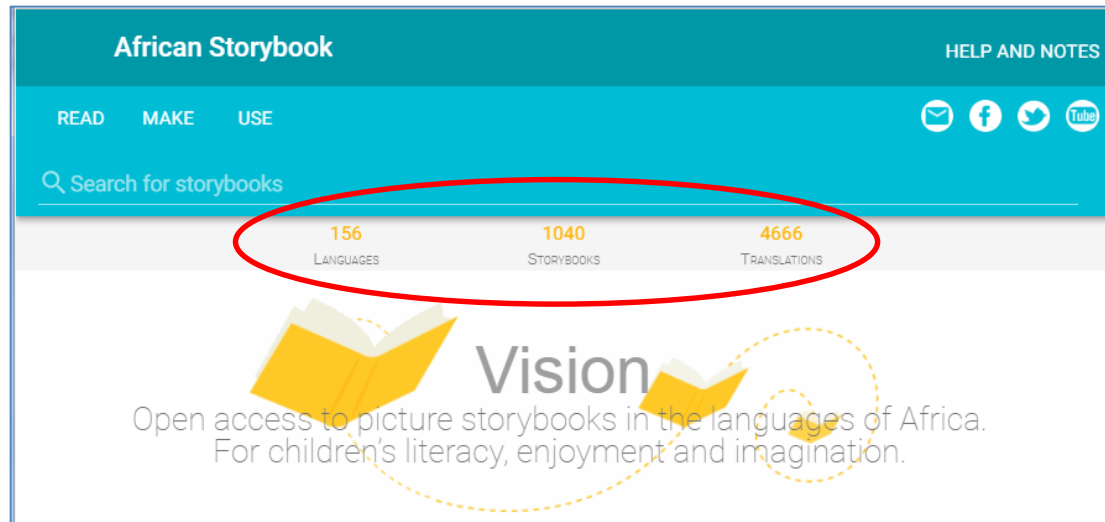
African Storybook

HELP AND NOTES

READ MAKE USE

Tube

Search for storybooks

156
Languages

1040
Storybooks

4666
Translations

Vision

Open access to picture storybooks in the languages of Africa.
For children's literacy, enjoyment and imagination.